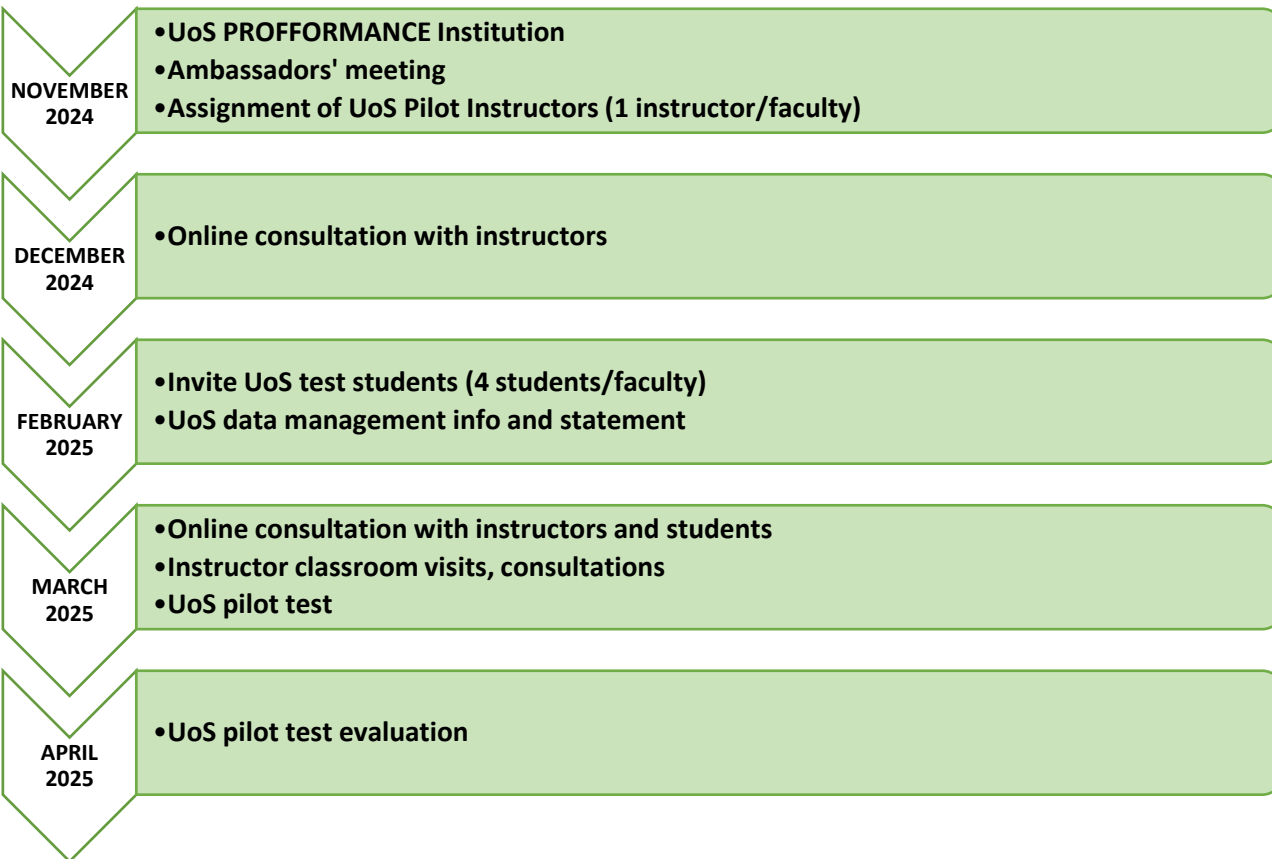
NOVEMBER 2024

•UoS PROFFORMANCE Institution
•Ambassadors' meeting
•Assignment of UoS Pilot Instructors (1 instructor/faculty)

DECEMBER 2024

•Online consultation with instructors

FEBRUARY 2025

•Invite UoS test students (4 students/faculty)
•UoS data management info and statement

MARCH 2025

•Online consultation with instructors and students
•Instructor classroom visits, consultations
•UoS pilot test

APRIL 2025

•UoS pilot test evaluation